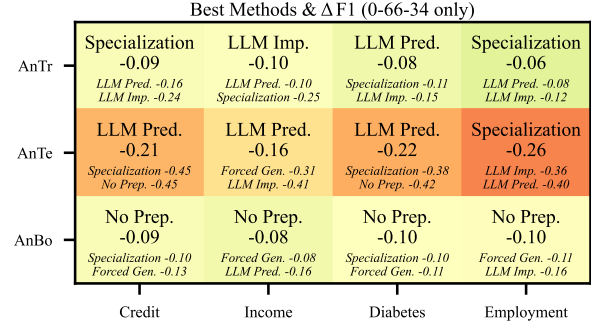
Best Methods & $\Delta$ F1 (0-66-34 only)

|  | Credit | Income | Diabetes | Employment |
|---|---|---|---|---|
| AnTr | Specialization -0.09 *LLM Pred. -0.16* *LLM Imp. -0.24* | LLM Imp. -0.10 *LLM Pred. -0.10* *Specialization -0.25* | LLM Pred. -0.08 *Specialization -0.11* *LLM Imp. -0.15* | Specialization -0.06 *LLM Pred. -0.08* *LLM Imp. -0.12* |
| AnTe | LLM Pred. -0.21 *Specialization -0.45* *No Prep. -0.45* | LLM Pred. -0.16 *Forced Gen. -0.31* *LLM Imp. -0.41* | LLM Pred. -0.22 *Specialization -0.38* *No Prep. -0.42* | Specialization -0.26 *LLM Imp. -0.36* *LLM Pred. -0.40* |
| AnBo | No Prep. -0.09 *Specialization -0.10* *Forced Gen. -0.13* | No Prep. -0.08 *Forced Gen. -0.08* *LLM Pred. -0.16* | No Prep. -0.10 *Specialization -0.10* *Forced Gen. -0.11* | No Prep. -0.10 *Forced Gen. -0.11* *LLM Imp. -0.16* |